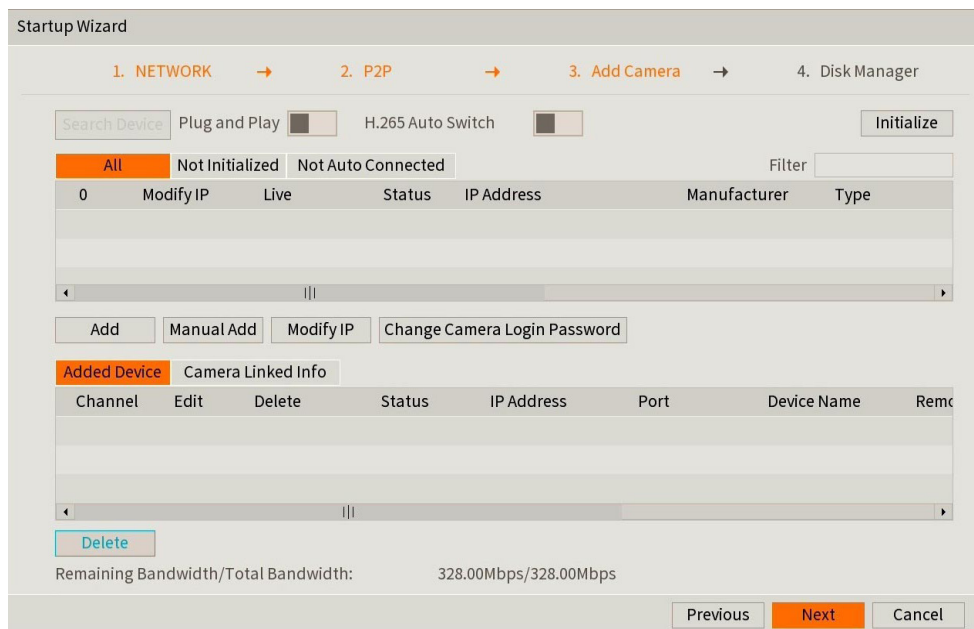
Startup Wizard

1. NETWORK → 2. P2P → 3. Add Camera → 4. Disk Manager

Search Device Plug and Play H.265 Auto Switch Initialize

All Not Initialized Not Auto Connected Filter

| 0 | Modify IP | Live | Status | IP Address | Manufacturer | Type |
|---|---|---|---|---|---|---|

Add Manual Add Modify IP Change Camera Login Password

Added Device Camera Linked Info

| Channel | Edit | Delete | Status | IP Address | Port | Device Name | Remo |
|---|---|---|---|---|---|---|---|

Delete

Remaining Bandwidth/Total Bandwidth: 328.00Mbps/328.00Mbps

Previous Next Cancel